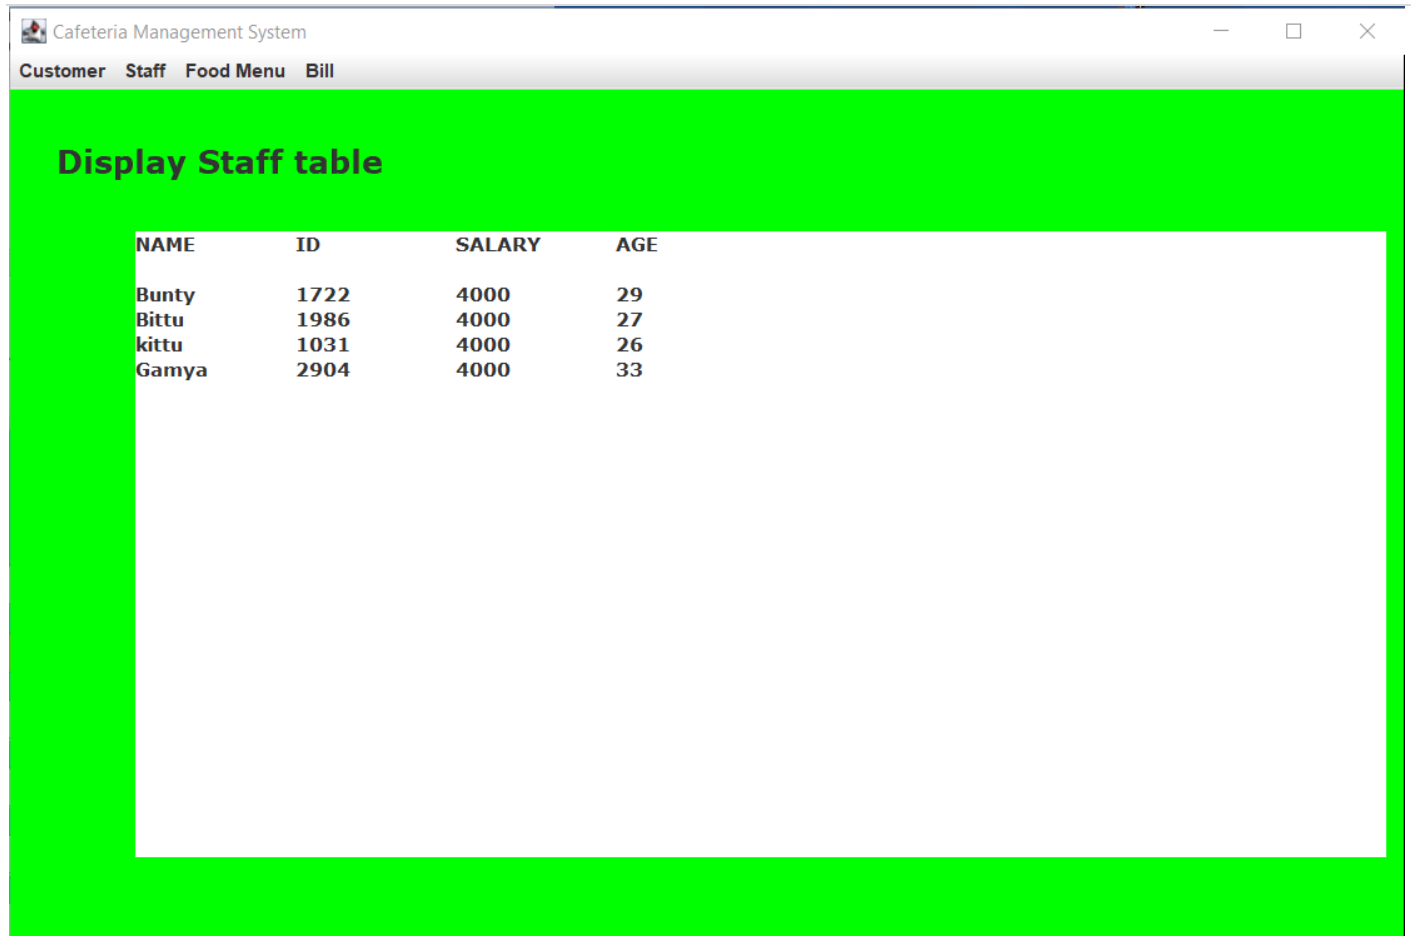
Cafeteria Management System

Customer Staff Food Menu Bill

Display Staff table

| NAME | ID | SALARY | AGE |
|---|---|---|---|
| Bunty | 1722 | 4000 | 29 |
| Bittu | 1986 | 4000 | 27 |
| kittu | 1031 | 4000 | 26 |
| Gamya | 2904 | 4000 | 33 |